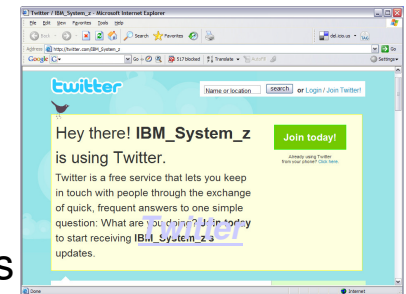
Twitter / IBM_System_z - Microsoft Internet Explorer

File Edit View Favorites Tools Help

Back Search Favorites del.icio.us

Address https://twitter.com/IBM_System_z Go

Google G- Go 517 blocked Translate AutoFill Settings

twitter

Name or location search or Login / Join Twitter!

Hey there! IBM_System_z is using Twitter.

Twitter is a free service that lets you keep in touch with people through the exchange of quick, frequent answers to one simple question: What are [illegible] doing? Join today to start receiving IBM_System_z's updates.

Twitter

Join today!

Already using Twitter from your phone? Click here

Done Internet